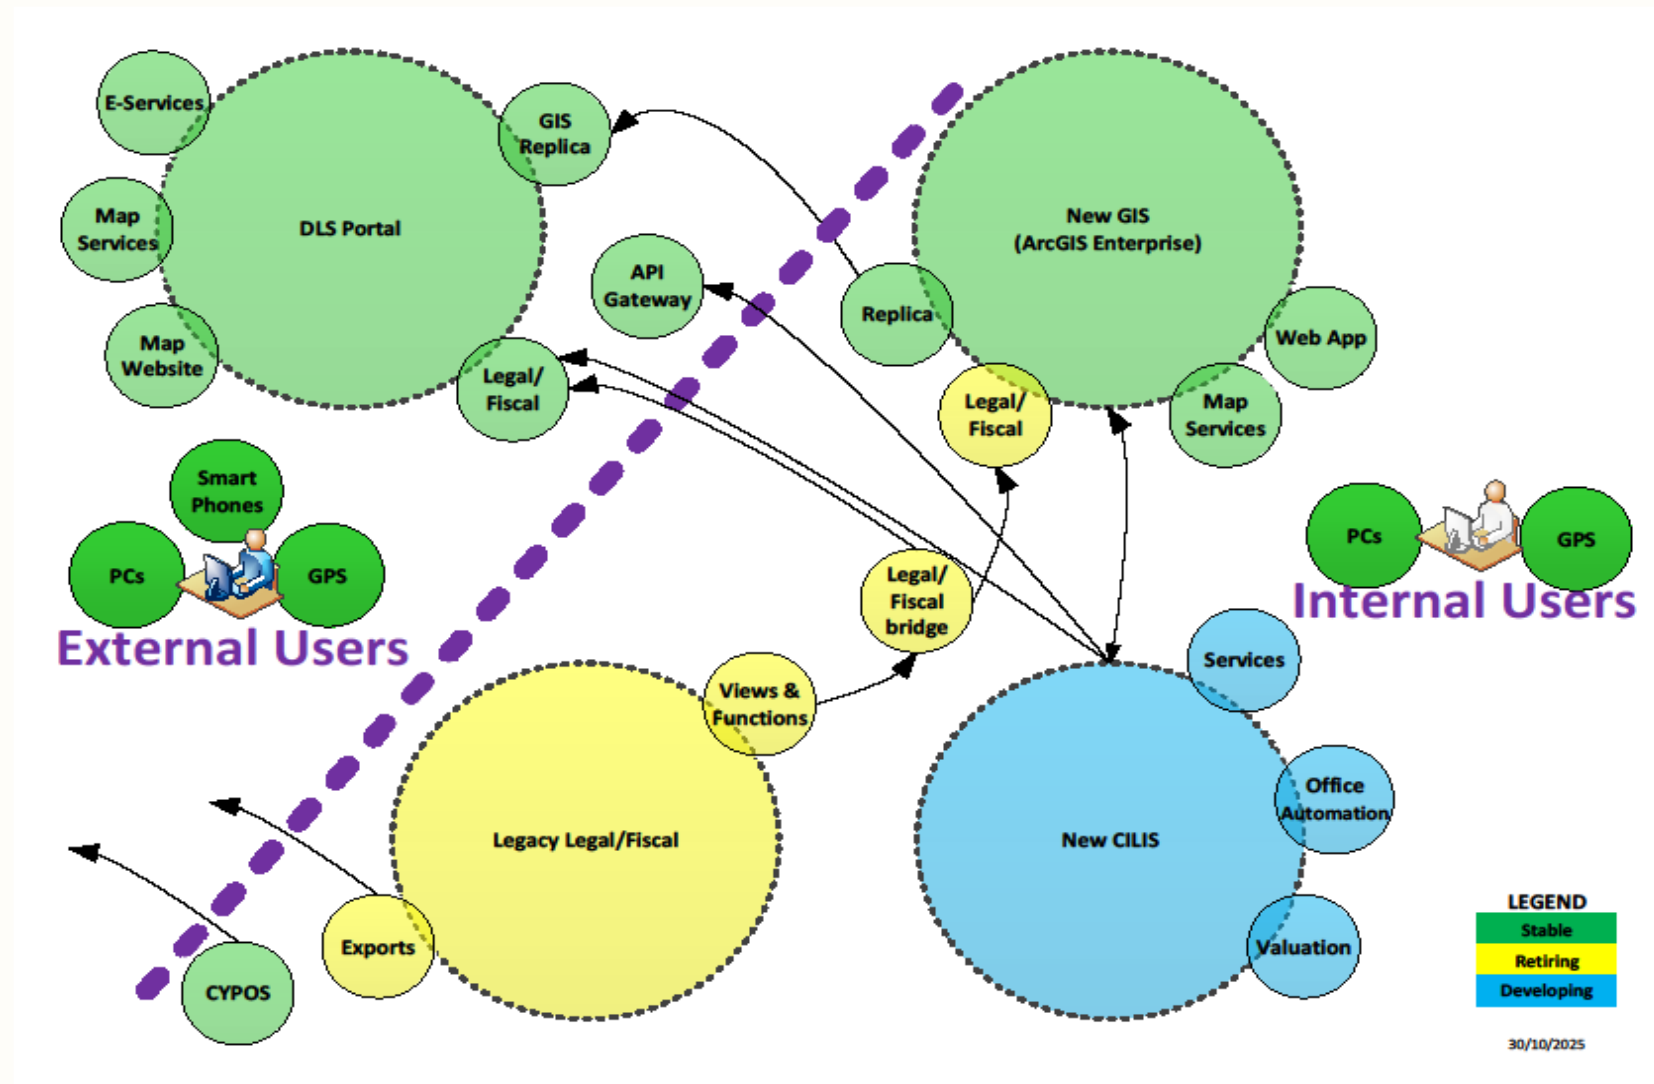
E-Services

GIS Replica

Map Services

DLS Portal

Map Website

Legal/ Fiscal

API Gateway

New GIS (ArcGIS Enterprise)

Replica

Web App

Legal/ Fiscal

Map Services

Smart Phones

PCs

GPS

External Users

PCs

GPS

Internal Users

Legal/ Fiscal bridge

Views & Functions

Services

Office Automation

Legacy Legal/Fiscal

New CILIS

Exports

Valuation

CYPOS

LEGEND

| Stable |
|---|
| Retiring |
| Developing |

30/10/2025